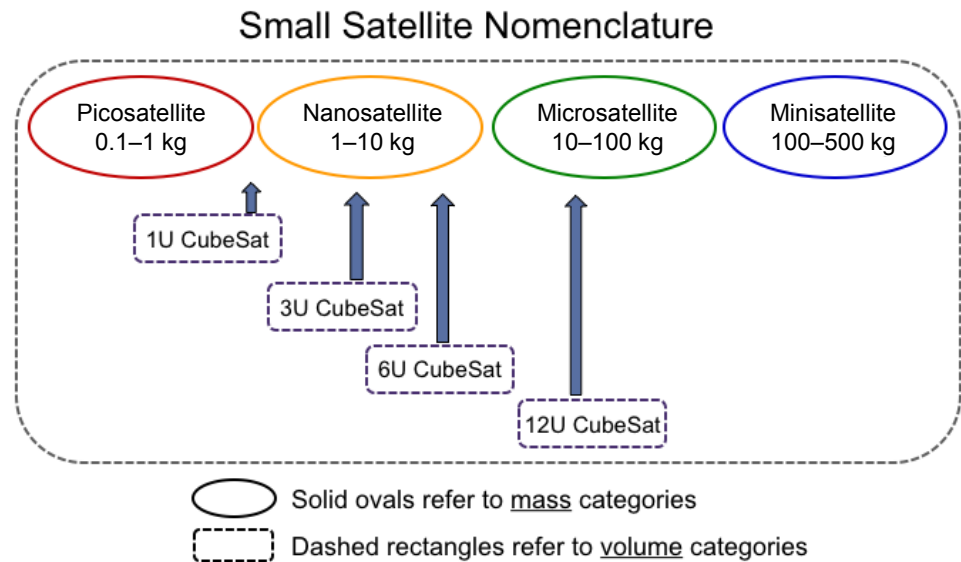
Small Satellite Nomenclature

Picosatellite
0.1–1 kg

Nanosatellite
1–10 kg

Microsatellite
10–100 kg

Minisatellite
100–500 kg

1U CubeSat

3U CubeSat

6U CubeSat

12U CubeSat

Solid ovals refer to mass categories

Dashed rectangles refer to volume categories